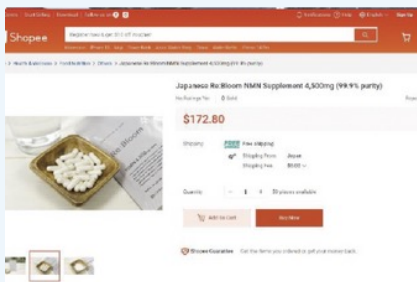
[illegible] | Seller Centre | Download | Follow us on

Notifications | Help | English | Sign Up

Shopee

Register now to get $10 off voucher

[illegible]

> Health & Wellness > Food Nutrition > Others > Japanese Re:Bloom NMN Supplement 4,500mg (99.9% purity)

Japanese Re:Bloom NMN Supplement 4,500mg (99.9% purity)

No Ratings Yet | 0 Sold

Report

$172.80

Shipping | FREE | Free shipping
Shipping From | Japan
Shipping Fee | $0.00

Quantity | - 1 + | 10 pieces available

Add to Cart | Buy Now

Shopee Guarantee | Get the items you ordered or get your money back.

Re:Bloom